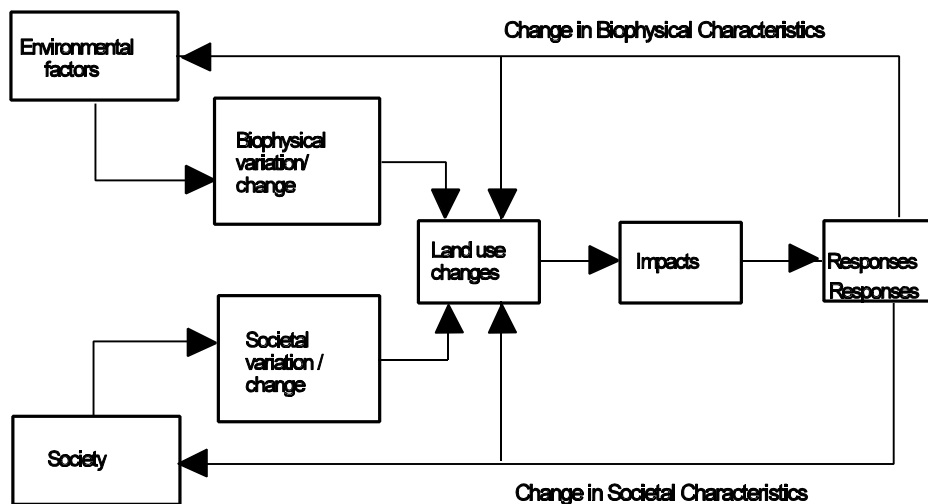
Change in Biophysical Characteristics

Environmental factors

Biophysical variation/ change

Land use changes

Impacts

Responses
Responses

Societal variation / change

Society

Change in Societal Characteristics